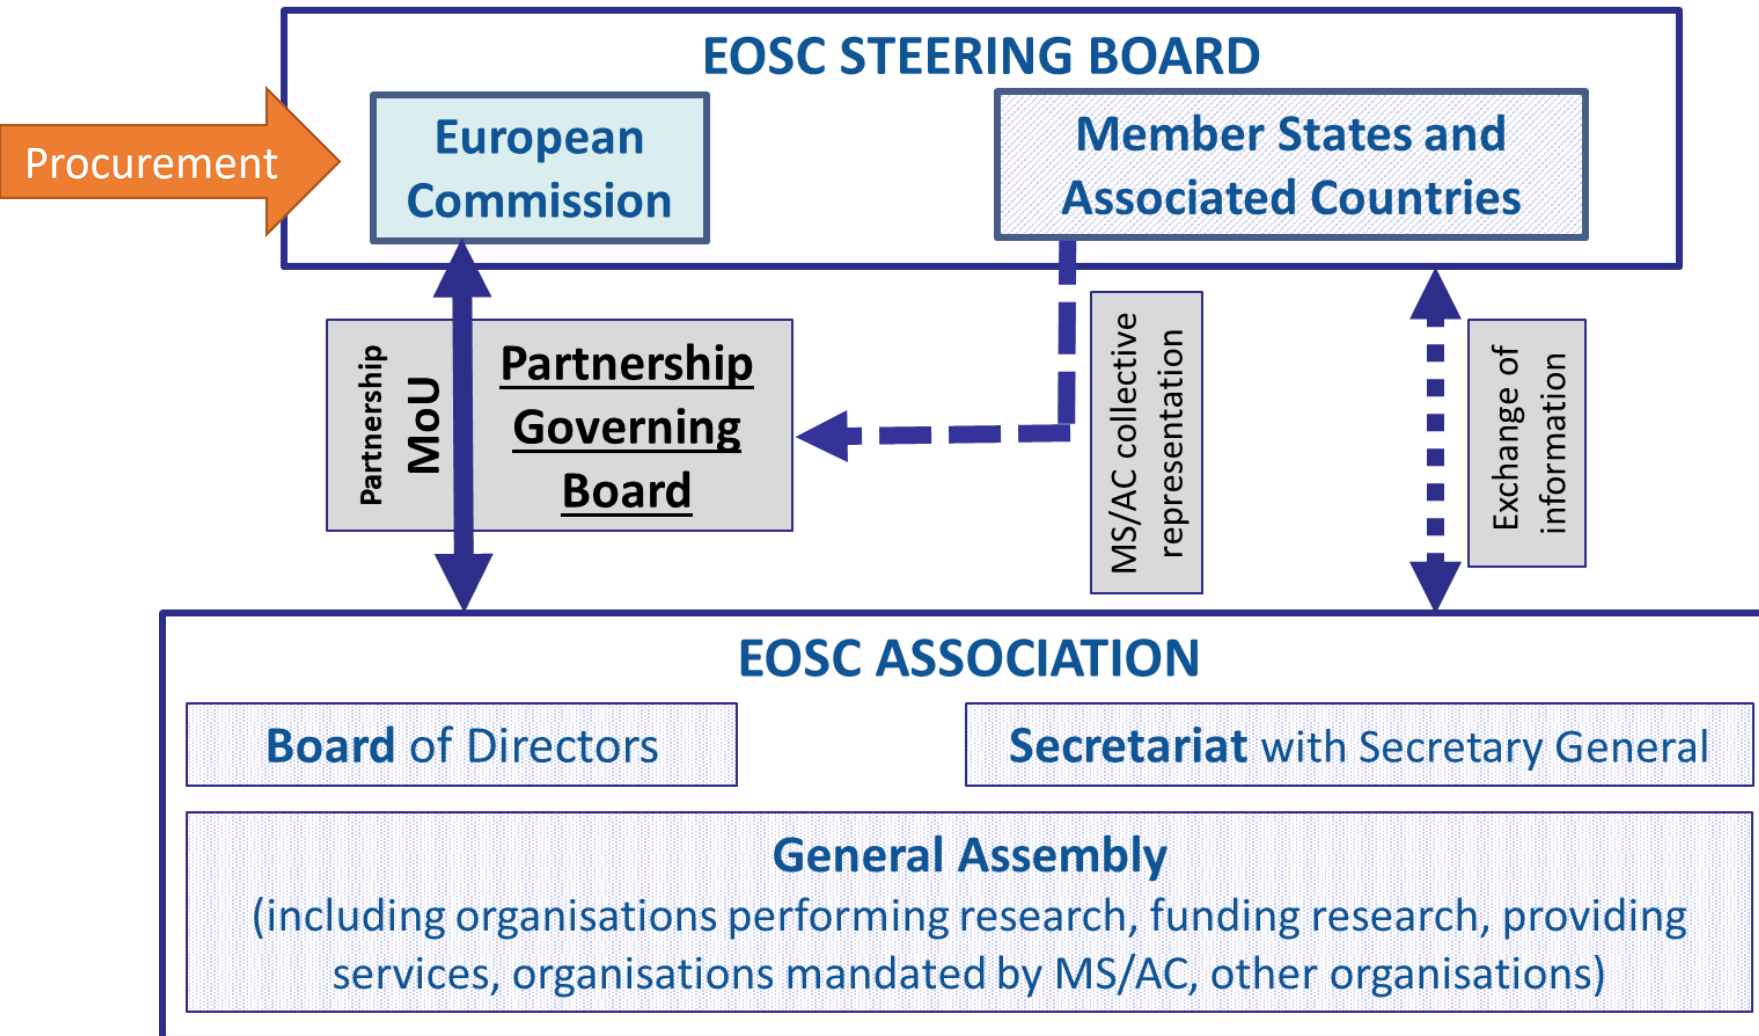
EOSC STEERING BOARD

Procurement

European Commission

Member States and Associated Countries

Partnership MoU

Partnership Governing Board

MS/AC collective representation

Exchange of information

EOSC ASSOCIATION

Board of Directors

Secretariat with Secretary General

General Assembly
(including organisations performing research, funding research, providing services, organisations mandated by MS/AC, other organisations)